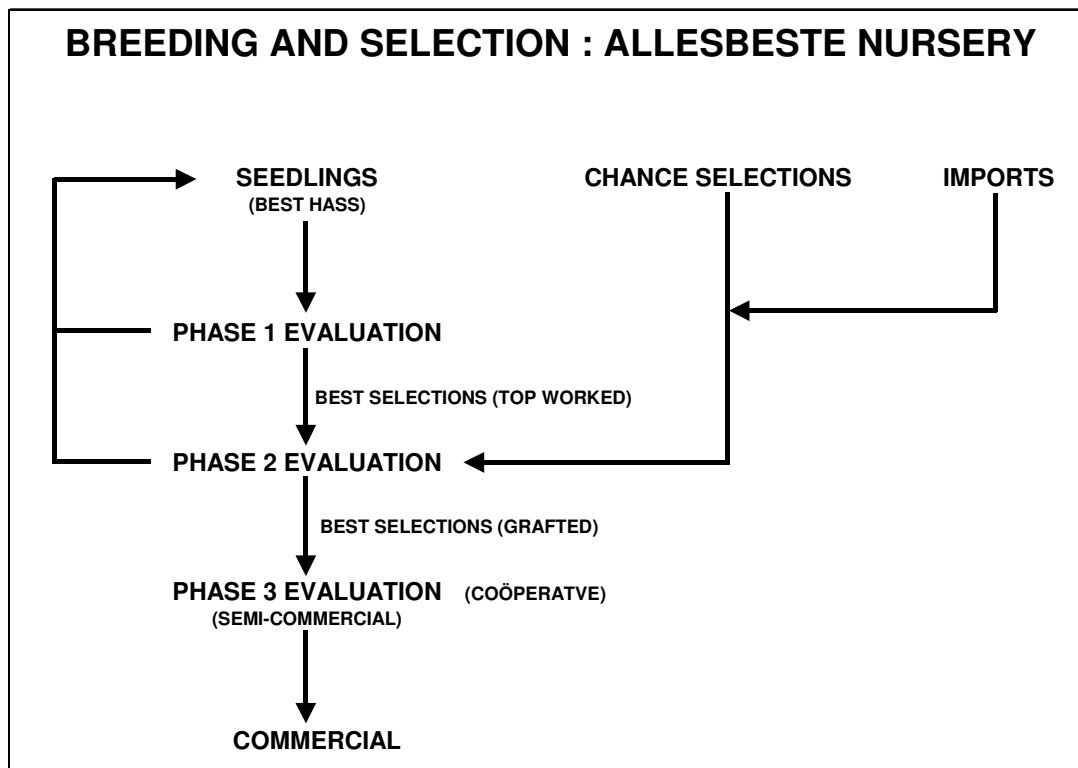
BREEDING AND SELECTION : ALLESBESTE NURSERY

SEEDLINGS
(BEST HASS)

CHANCE SELECTIONS

IMPORTS

PHASE 1 EVALUATION

BEST SELECTIONS (TOP WORKED)

PHASE 2 EVALUATION

BEST SELECTIONS (GRAFTED)

PHASE 3 EVALUATION (COÖPERATVE)
(SEMI-COMMERCIAL)

COMMERCIAL